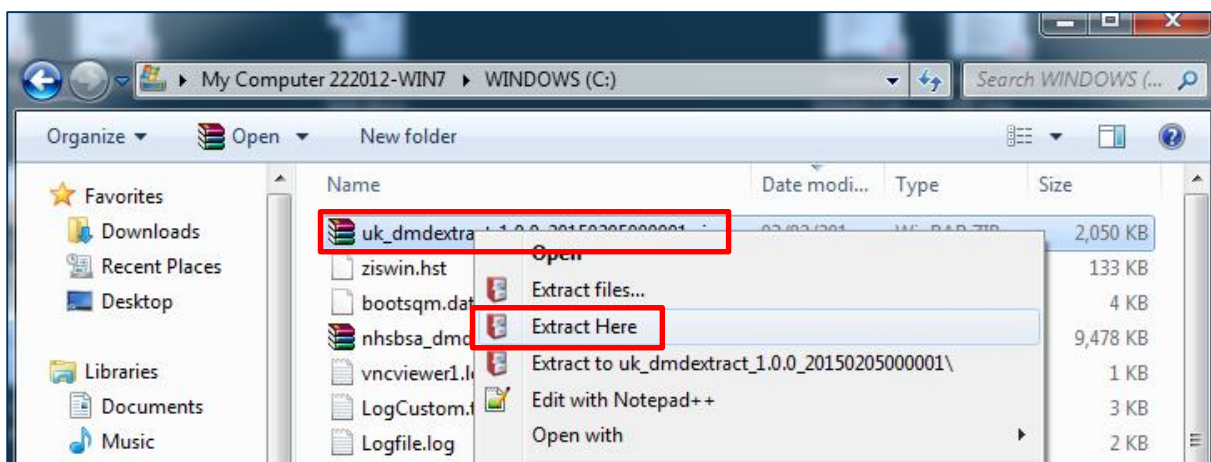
My Computer 222012-WIN7 ▸ WINDOWS (C:)

Search WINDOWS (...

Organize ▾ Open ▾ New folder

Favorites
Downloads
Recent Places
Desktop

Libraries
Documents
Music

| Name | Date modi... | Type | Size |
|---|---|---|---|
| uk_dmdextra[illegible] | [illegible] | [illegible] | 2,050 KB |
| ziswin.hst | | | 133 KB |
| bootsqm.dat | | | 4 KB |
| nhsbsa_dmd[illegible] | | | 9,478 KB |
| vncviewer1.l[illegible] | | | 1 KB |
| LogCustom.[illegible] | | | 3 KB |
| Logfile.log | | | 2 KB |

Open
Extract files...
Extract Here
Extract to uk_dmdextract_1.0.0_20150205000001\
Edit with Notepad++
Open with